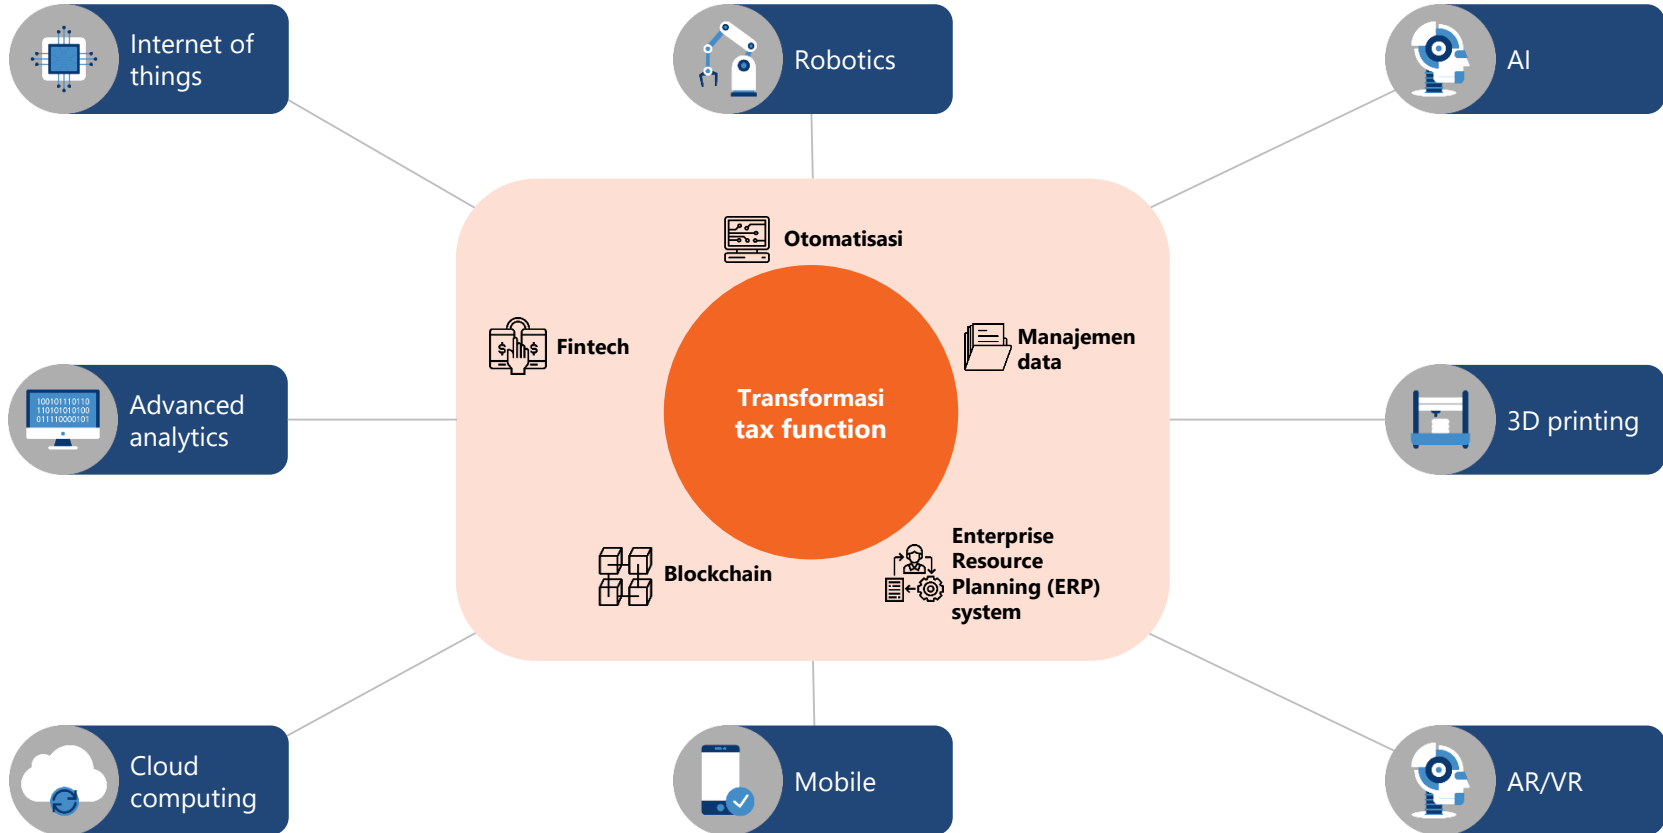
Internet of things

Robotics

AI

Otomatisasi

Fintech

Manajemen data

Transformasi tax function

Advanced analytics

3D printing

Blockchain

Enterprise Resource Planning (ERP) system

Cloud computing

Mobile

AR/VR